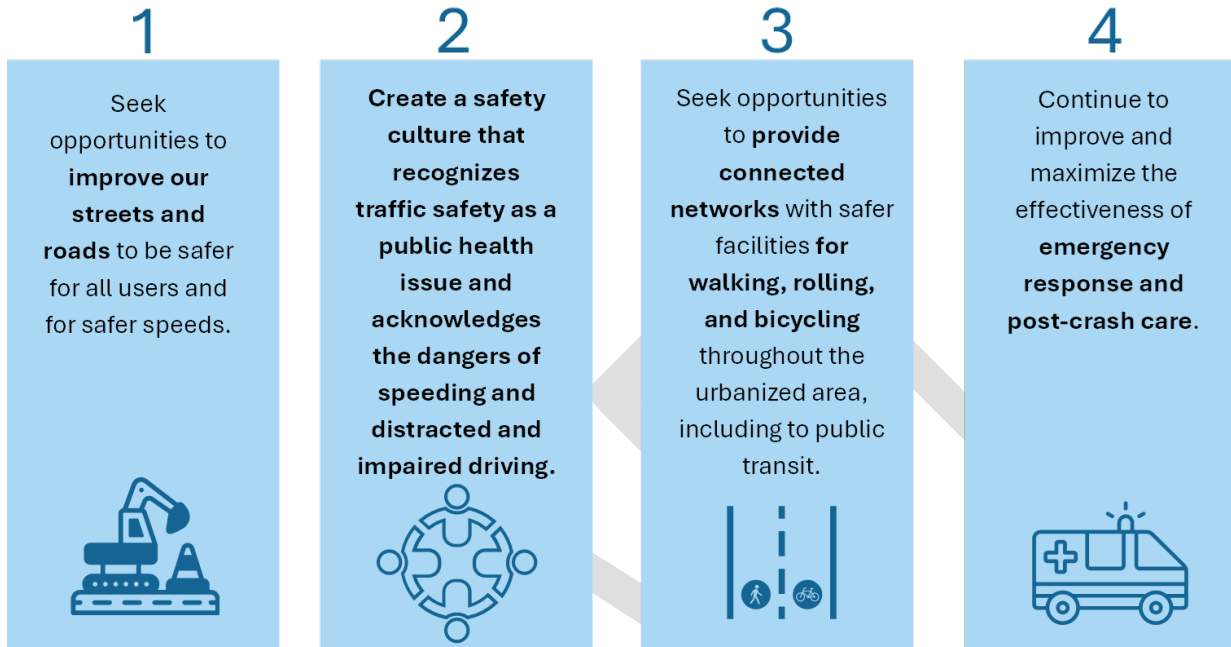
1

Seek opportunities to improve our streets and roads to be safer for all users and for safer speeds.

2

Create a safety culture that recognizes traffic safety as a public health issue and acknowledges the dangers of speeding and distracted and impaired driving.

3

Seek opportunities to provide connected networks with safer facilities for walking, rolling, and bicycling throughout the urbanized area, including to public transit.

4

Continue to improve and maximize the effectiveness of emergency response and post-crash care.